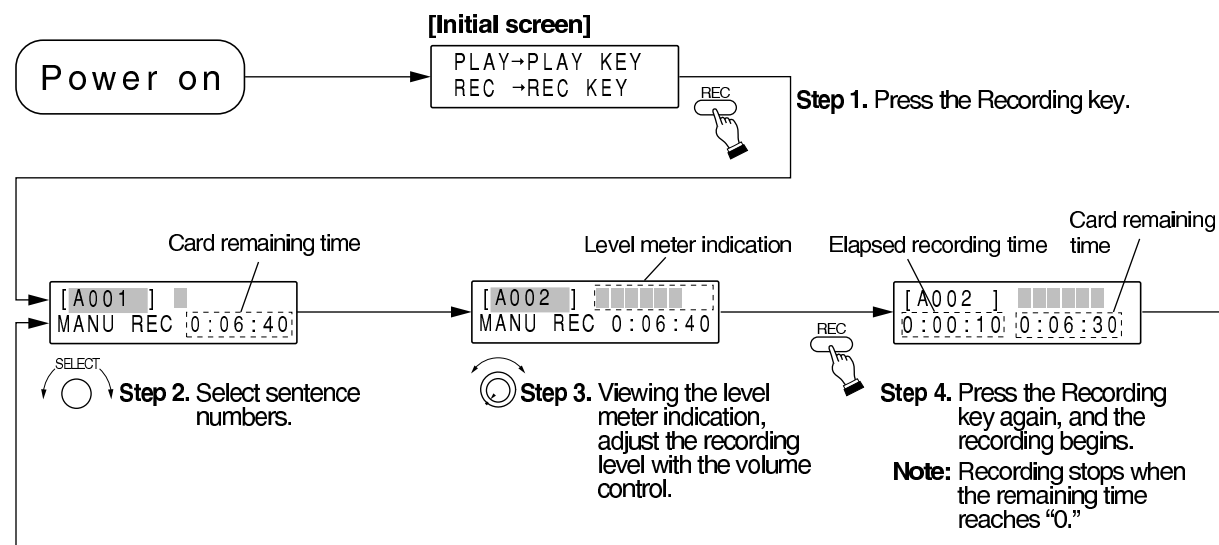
[Initial screen]

Power on

PLAY→PLAY KEY
REC →REC KEY

REC

Step 1. Press the Recording key.

Card remaining time

[A001 ]
MANU REC 0:06:40

SELECT

Step 2. Select sentence numbers.

Level meter indication

[A002 ]
MANU REC 0:06:40

Step 3. Viewing the level meter indication, adjust the recording level with the volume control.

REC

Elapsed recording time

Card remaining time

[A002 ]
0:00:10 0:06:30

Step 4. Press the Recording key again, and the recording begins.

Note: Recording stops when the remaining time reaches "0."